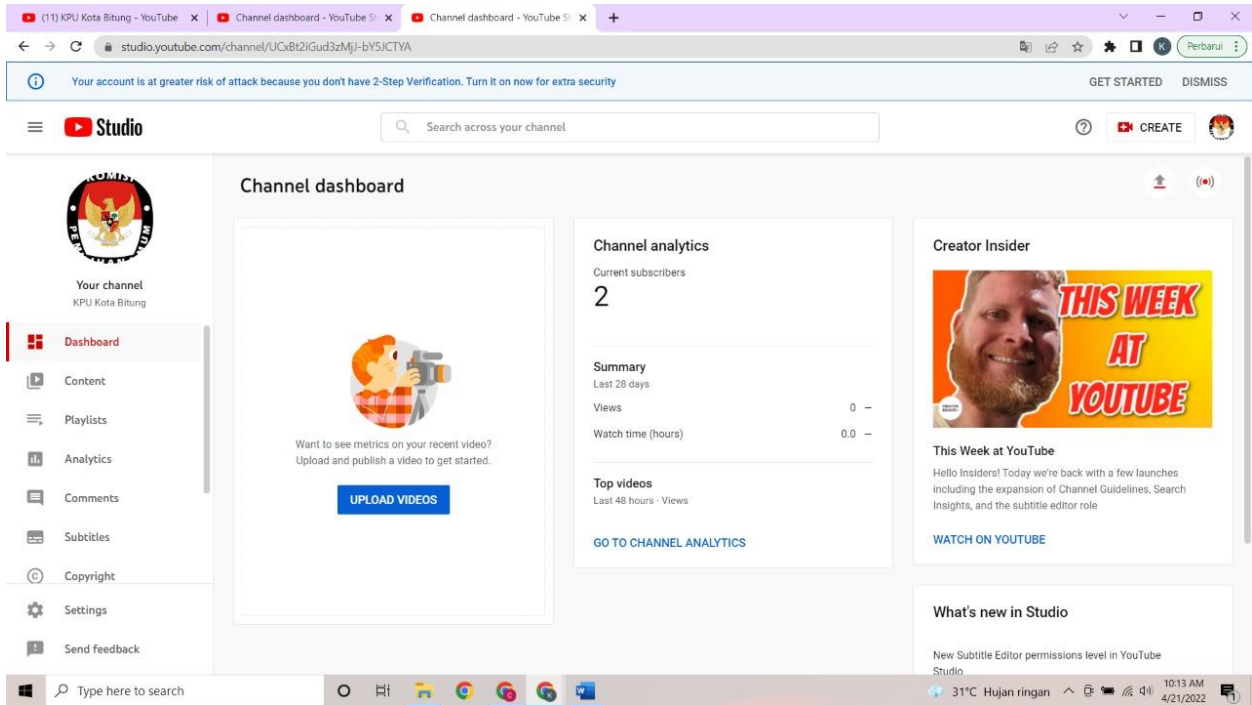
(11) KPU Kota Bitung - YouTube
Channel dashboard - YouTube St
Channel dashboard - YouTube St
studio.youtube.com/channel/UCxBt2iGud3zMjJ-bY5JCTYA
Perbarui
Your account is at greater risk of attack because you don't have 2-Step Verification. Turn it on now for extra security
GET STARTED DISMISS
Studio
Search across your channel
CREATE
Your channel
KPU Kota Bitung
Dashboard
Content
Playlists
Analytics
Comments
Subtitles
Copyright
Settings
Send feedback
Channel dashboard
Want to see metrics on your recent video? Upload and publish a video to get started.
UPLOAD VIDEOS
Channel analytics
Current subscribers
2
Summary
Last 28 days
Views 0 –
Watch time (hours) 0.0 –
Top videos
Last 48 hours · Views
GO TO CHANNEL ANALYTICS
Creator Insider
THIS WEEK AT YOUTUBE
This Week at YouTube
Hello Insiders! Today we're back with a few launches including the expansion of Channel Guidelines, Search Insights, and the subtitle editor role
WATCH ON YOUTUBE
What's new in Studio
New Subtitle Editor permissions level in YouTube Studio
Type here to search
31°C Hujan ringan
10:13 AM
4/21/2022